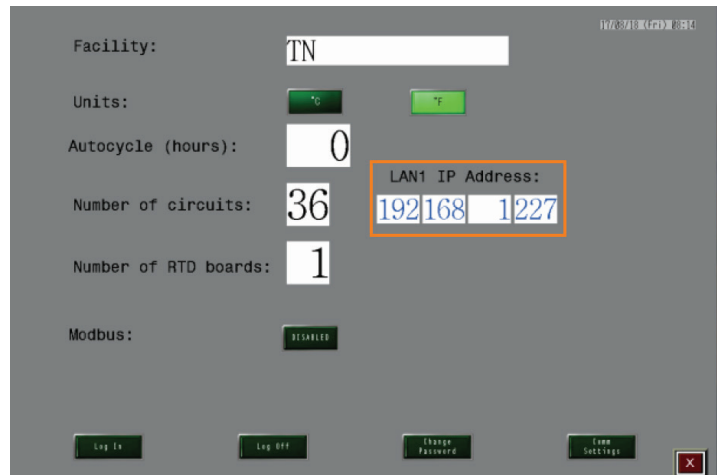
17/08/18 (Fri) 08:14

Facility: TN

Units: °C °F

Autocycle (hours): 0

LAN1 IP Address:
192 168 1 227

Number of circuits: 36

Number of RTD boards: 1

Modbus: DISABLED

Log In
Log Off
Change Password
Comm Settings
X